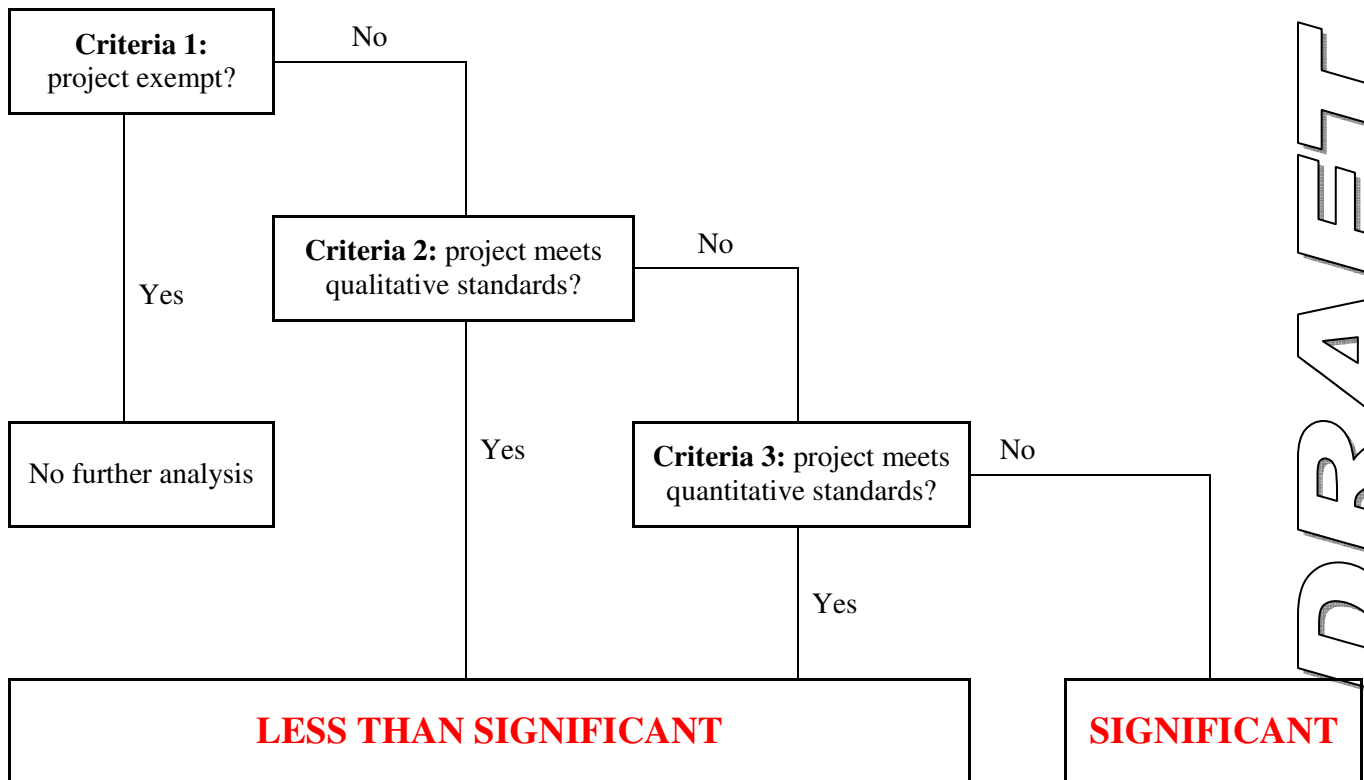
**Criteria 1:** project exempt?

No

Yes

No further analysis

**Criteria 2:** project meets qualitative standards?

No

Yes

**Criteria 3:** project meets quantitative standards?

No

Yes

LESS THAN SIGNIFICANT

SIGNIFICANT

DRAFT